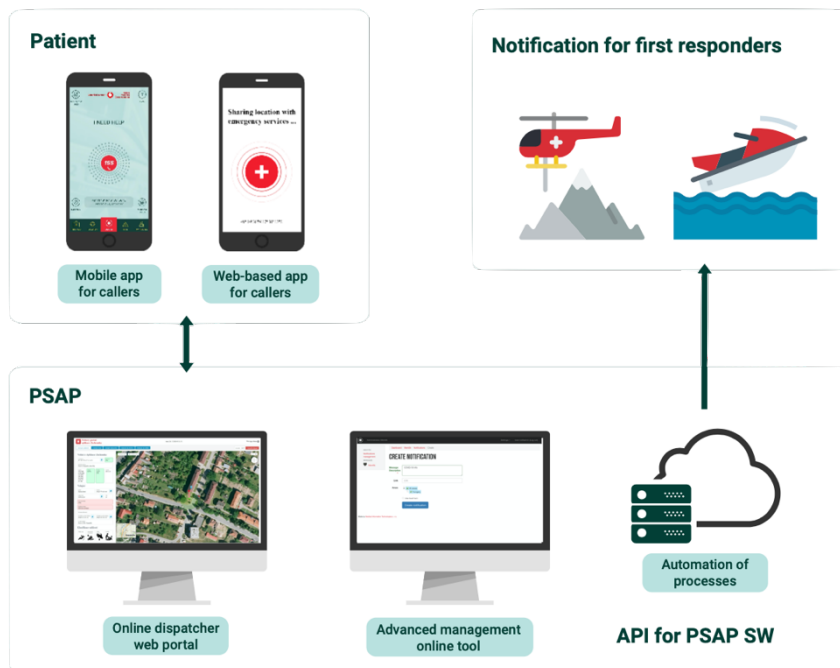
Patient

I NEED HELP

Sharing location with emergency services ...

Mobile app for callers

Web-based app for callers

Notification for first responders

PSAP

CREATE NOTIFICATION

Online dispatcher web portal

Advanced management online tool

Automation of processes

API for PSAP SW